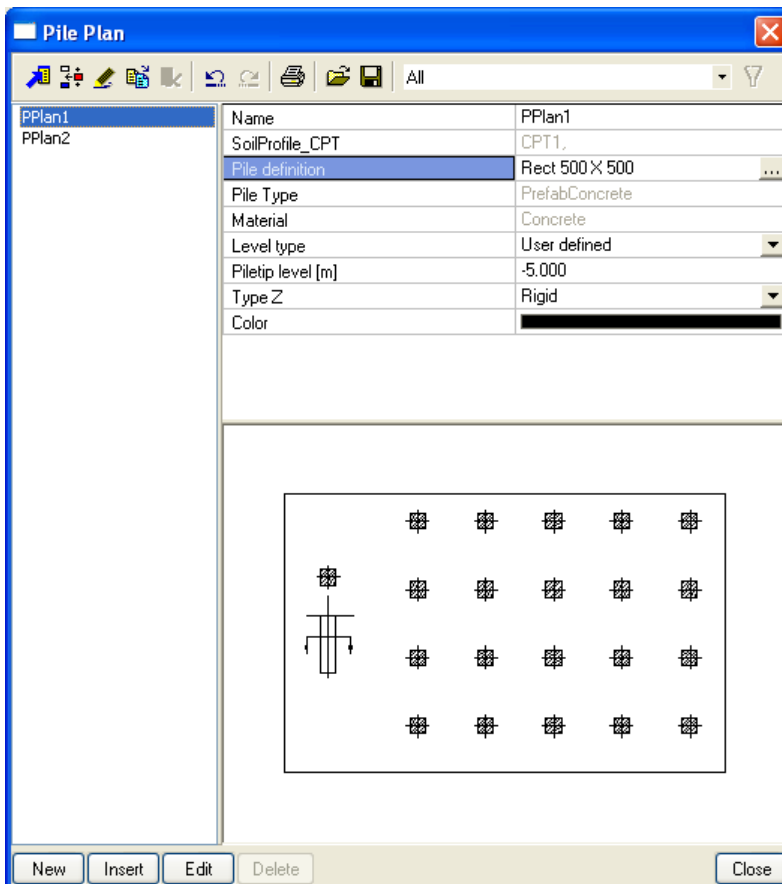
Pile Plan

All

PPlan1
PPlan2

| Name | PPlan1 |
|---|---|
| SoilProfile_CPT | CPT1, |
| Pile definition | Rect 500 X 500 ... |
| Pile Type | PrefabConcrete |
| Material | Concrete |
| Level type | User defined |
| Piletip level [m] | -5.000 |
| Type Z | Rigid |
| Color | |

New Insert Edit Delete Close